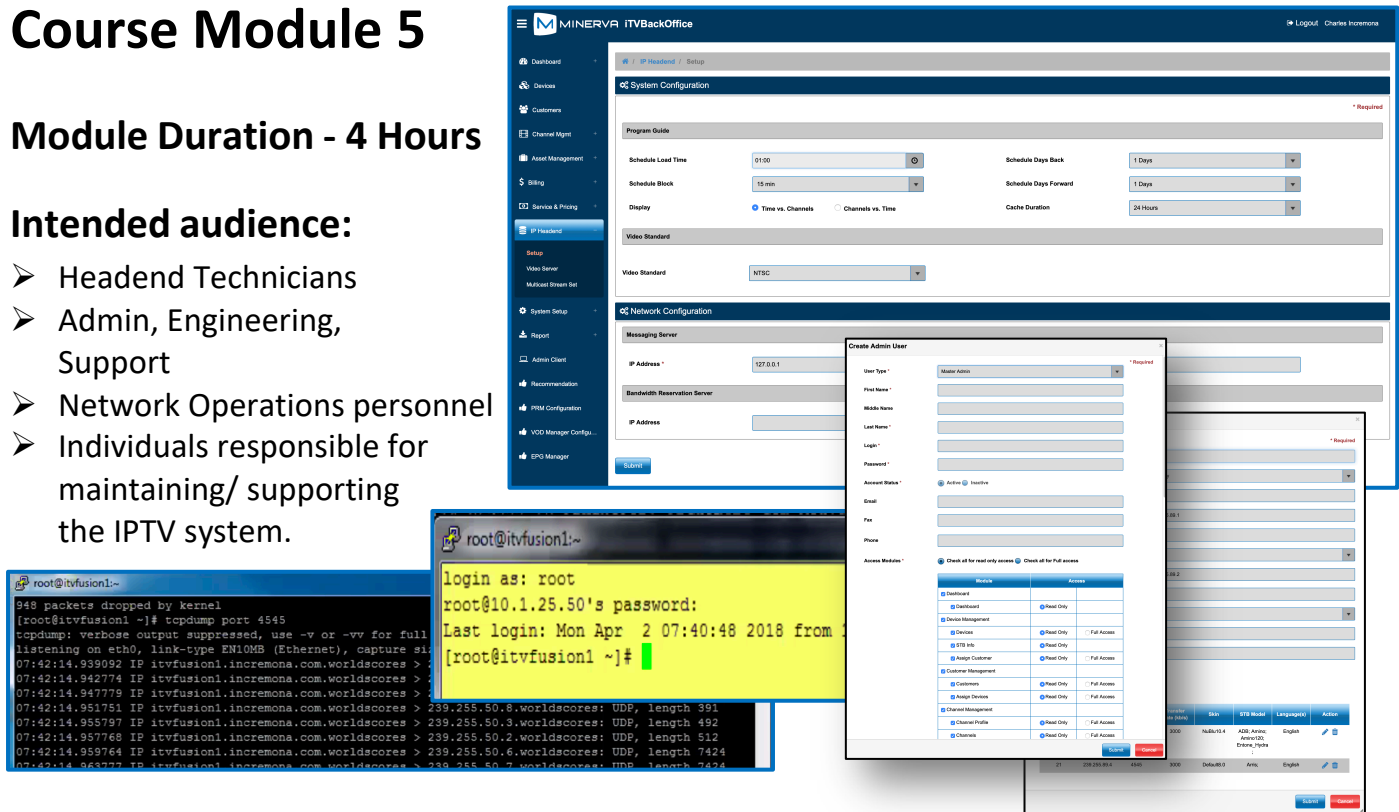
Course Module 5

Module Duration - 4 Hours

Intended audience:

➢ Headend Technicians
➢ Admin, Engineering, Support
➢ Network Operations personnel
➢ Individuals responsible for maintaining/ supporting the IPTV system.

MINERVA iTVBackOffice

Logout Charles Incremona

Dashboard
Devices
Customers
Channel Mgmt
Asset Management
Billing
Service & Pricing
IP Headend
Setup
Video Server
Multicast Stream Set
System Setup
Report
Admin Client
Recommendation
PRM Configuration
VOD Manager Configu...
EPG Manager

IP Headend / Setup

System Configuration

* Required

Program Guide

Schedule Load Time 01:00
Schedule Days Back 1 Days
Schedule Block 15 min
Schedule Days Forward 1 Days
Display Time vs. Channels Channels vs. Time
Cache Duration 24 Hours

Video Standard

Video Standard NTSC

Network Configuration

Messaging Server

IP Address * 127.0.0.1

Bandwidth Reservation Server

IP Address

Submit

Create Admin User

* Required

User Type * Master Admin
First Name *
Middle Name
Last Name *
Login *
Password *
Account Status * Active Inactive
Email
Fax
Phone
Access Modules * Check all for read only access Check all for Full access

| Module | Access | |
|---|---|---|
| Dashboard | | |
| Dashboard | Read Only | |
| Device Management | | |
| Devices | Read Only | Full Access |
| STB Info | Read Only | |
| Assign Customer | Read Only | Full Access |
| Customer Management | | |
| Customers | Read Only | Full Access |
| Assign Devices | Read Only | Full Access |
| Channel Management | | |
| Channel Profile | Read Only | Full Access |
| Channels | Read Only | Full Access |

Submit Cancel

* Required

| | | | Skin | STB Model | Language(s) | Action |
|---|---|---|---|---|---|---|
| | | 3000 | NuBlu10.4 | ADB; Amino; Amino120; Entone_Hydra | English | |
| 21 | 239.255.80.4 | 4540 | 3000 | Default8.0 | Aris. | English |

Submit Cancel

root@itvfusion1:~

login as: root
root@10.1.25.50's password:
Last login: Mon Apr 2 07:40:48 2018 from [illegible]
[root@itvfusion1 ~]#

root@itvfusion1:~

948 packets dropped by kernel
[root@itvfusion1 ~]# tcpdump port 4545
tcpdump: verbose output suppressed, use -v or -vv for full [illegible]
listening on eth0, link-type EN10MB (Ethernet), capture si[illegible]
07:42:14.939092 IP itvfusion1.incremona.com.worldscores > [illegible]
07:42:14.942774 IP itvfusion1.incremona.com.worldscores > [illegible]
07:42:14.947779 IP itvfusion1.incremona.com.worldscores > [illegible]
07:42:14.951751 IP itvfusion1.incremona.com.worldscores > 239.255.50.8.worldscores: UDP, length 391
07:42:14.955797 IP itvfusion1.incremona.com.worldscores > 239.255.50.3.worldscores: UDP, length 492
07:42:14.957768 IP itvfusion1.incremona.com.worldscores > 239.255.50.2.worldscores: UDP, length 512
07:42:14.959764 IP itvfusion1.incremona.com.worldscores > 239.255.50.6.worldscores: UDP, length 7424
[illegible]